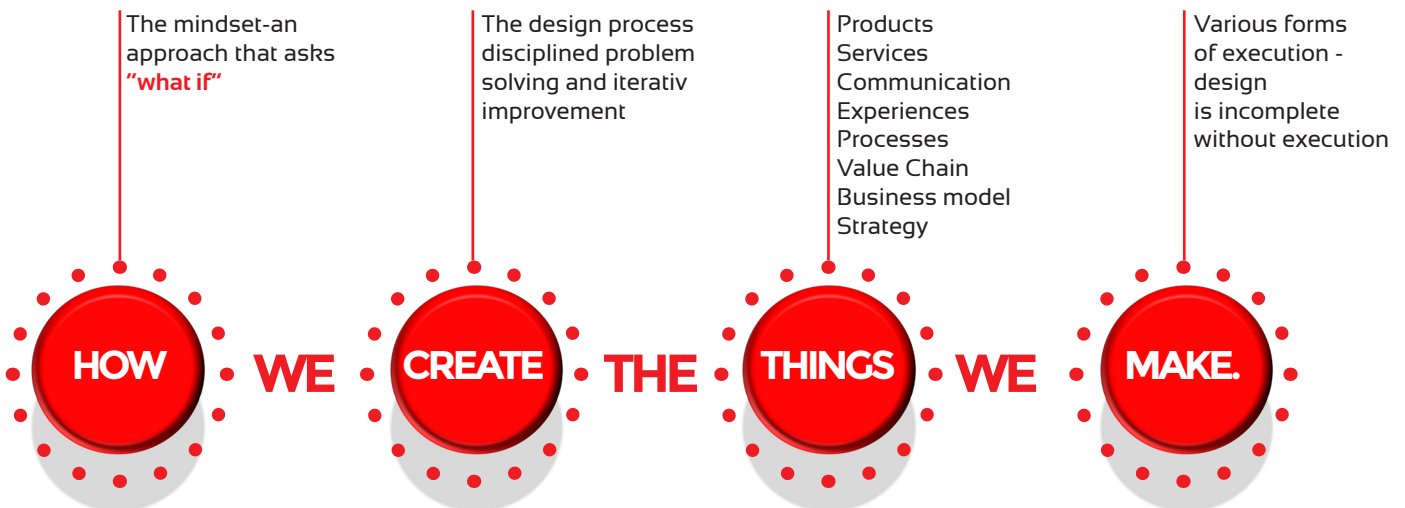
The mindset-an approach that asks
“what if”

The design process disciplined problem solving and iterativ improvement

Products
Services
Communication
Experiences
Processes
Value Chain
Business model
Strategy

Various forms of execution - design is incomplete without execution

HOW WE CREATE THE THINGS WE MAKE.